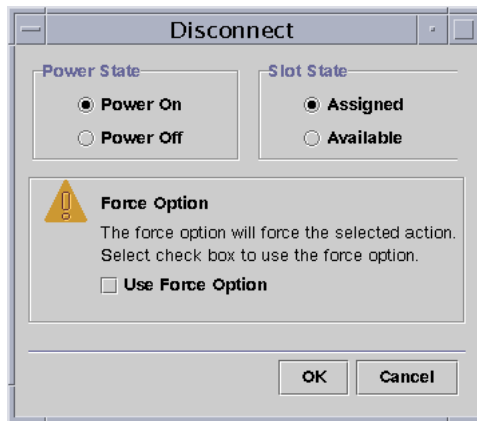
Disconnect

Power State
Power On
Power Off

Slot State
Assigned
Available

Force Option
The force option will force the selected action.
Select check box to use the force option.
Use Force Option

OK
Cancel